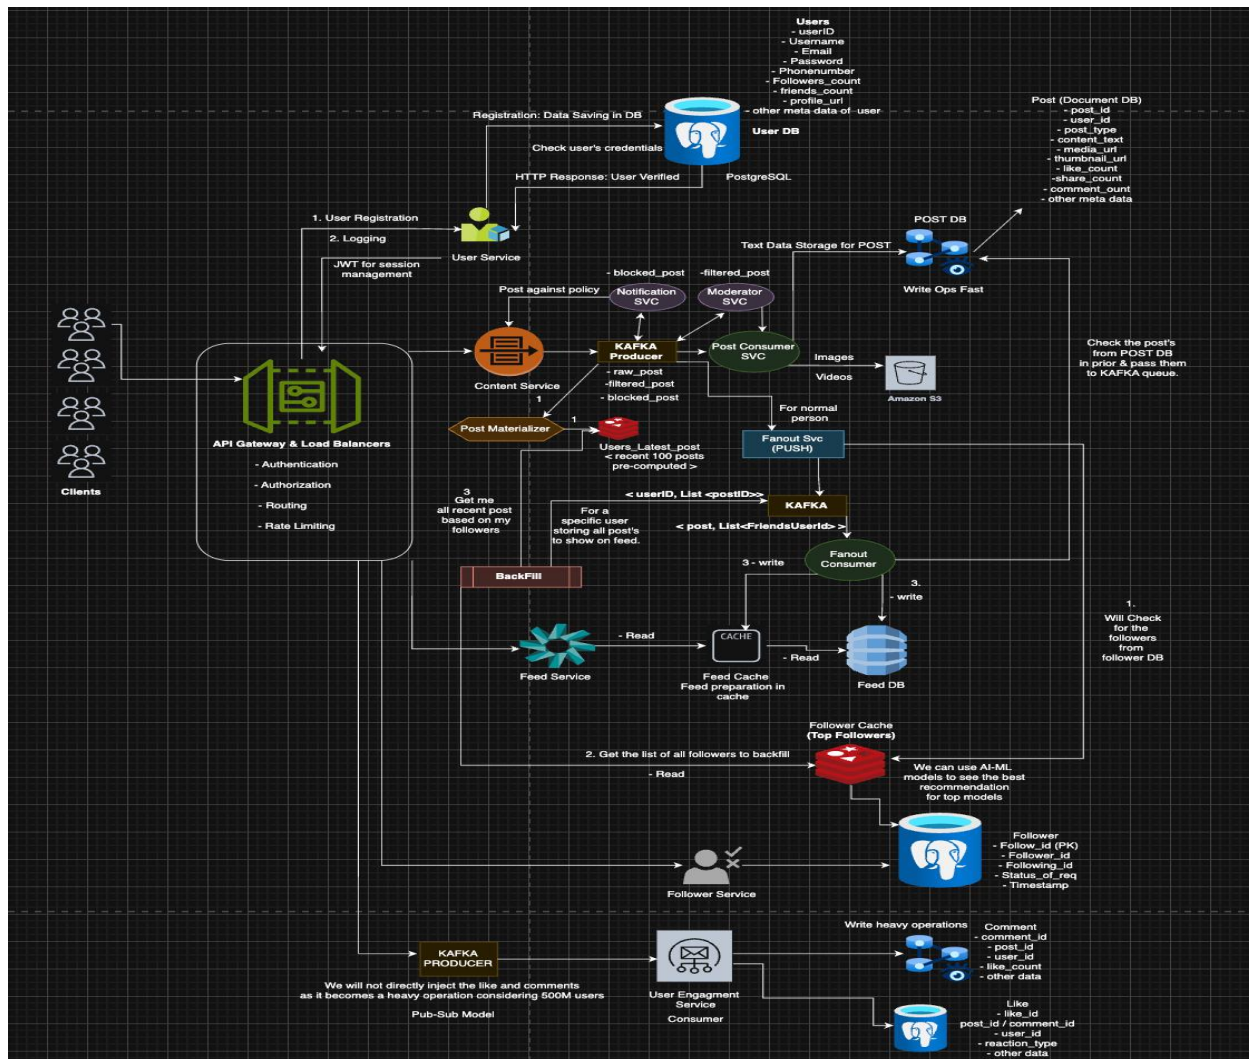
Users
- userID
- Username
- Email
- Password
- Phonenumber
- Followers_count
- friends_count
- profile_url
- other meta data of user

Registration: Data Saving in DB

User DB

Check user's credentials

HTTP Response: User Verified

PostgreSQL

Post (Document DB)
- post_id
- user_id
- post_type
- content_text
- media_url
- thumbnail_url
- like_count
-share_count
- comment_ount
- other meta data

POST DB

1. User Registration

2. Logging

User Service

JWT for session management

Text Data Storage for POST

Write Ops Fast

-blocked_post

-filtered_post

Post against policy

Notification SVC

Moderator SVC

Clients

API Gateway & Load Balancers

- Authentication

- Authorization

- Routing

- Rate Limiting

Content Service

KAFKA Producer

- raw_post

-filtered_post

- blocked_post

Post Consumer SVC

Images

Videos

Amazon S3

Check the post's from POST DB in prior & pass them to KAFKA queue.

1

Post Materializer

1

Users_Latest_post < recent 100 posts pre-computed >

For normal person

Fanout Svc (PUSH)

3 Get me all recent post based on my followers

< userID, List <postID>>

KAFKA

For a specific user storing all post's to show on feed.

< post, List<FriendsUserId> >

Fanout Consumer

BackFill

3 - write

3.

- write

1. Will Check for the followers from follower DB

- Read

CACHE

- Read

Feed Service

Feed Cache Feed preparation in cache

Feed DB

Follower Cache (Top Followers)

2. Get the list of all followers to backfill

- Read

We can use AI-ML models to see the best recommendation for top models

Follower
- Follow_id (PK)
- Follower_id
- Following_id
- Status_of_req
- Timestamp

Follower Service

Write heavy operations

Comment
- comment_id
- post_id
- user_id
- like_count
- other data

KAFKA PRODUCER

We will not directly inject the like and comments as it becomes a heavy operation considering 500M users

Pub-Sub Model

User Engagment Service Consumer

Like
- like_id
post_id / comment_id
- user_id
- reaction_type
- other data